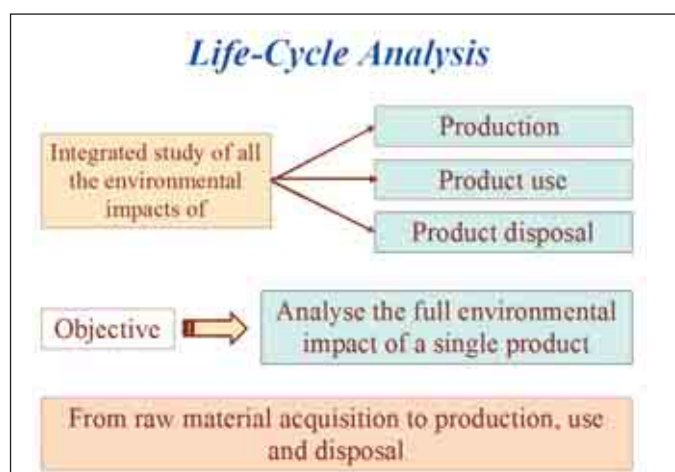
Life-Cycle Analysis

Integrated study of all the environmental impacts of

Production

Product use

Product disposal

Objective

Analyse the full environmental impact of a single product

From raw material acquisition to production, use and disposal